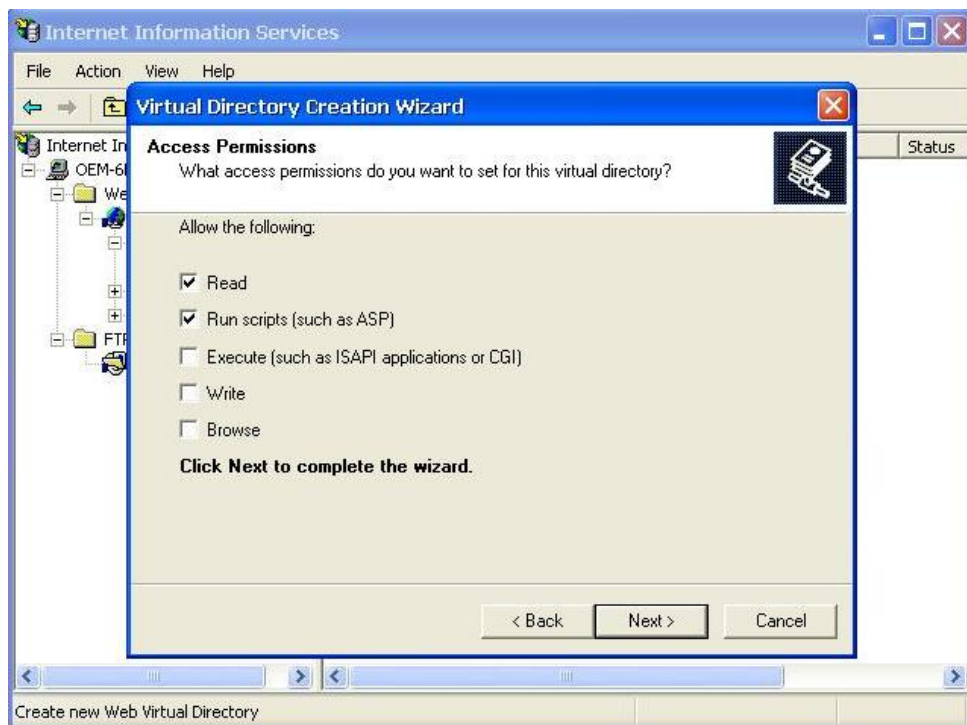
Internet Information Services

File Action View Help

Internet In
OEM-6
We
FTF

Status

Virtual Directory Creation Wizard

Access Permissions
What access permissions do you want to set for this virtual directory?

Allow the following:

Read

Run scripts (such as ASP)

Execute (such as ISAPI applications or CGI)

Write

Browse

Click Next to complete the wizard.

< Back Next > Cancel

Create new Web Virtual Directory